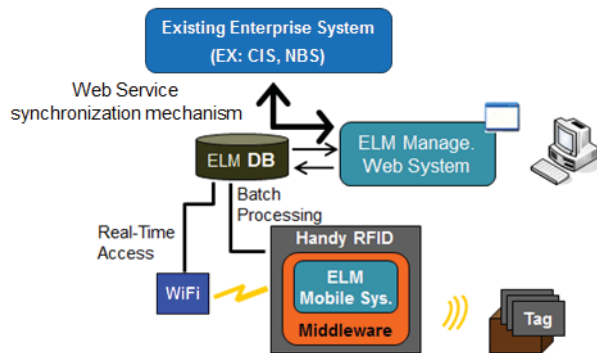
Existing Enterprise System
(EX: CIS, NBS)

Web Service
synchronization mechanism

ELM DB

ELM Manage.
Web System

Batch
Processing

Real-Time
Access

Handy RFID

ELM
Mobile Sys.

Middleware

WiFi

Tag